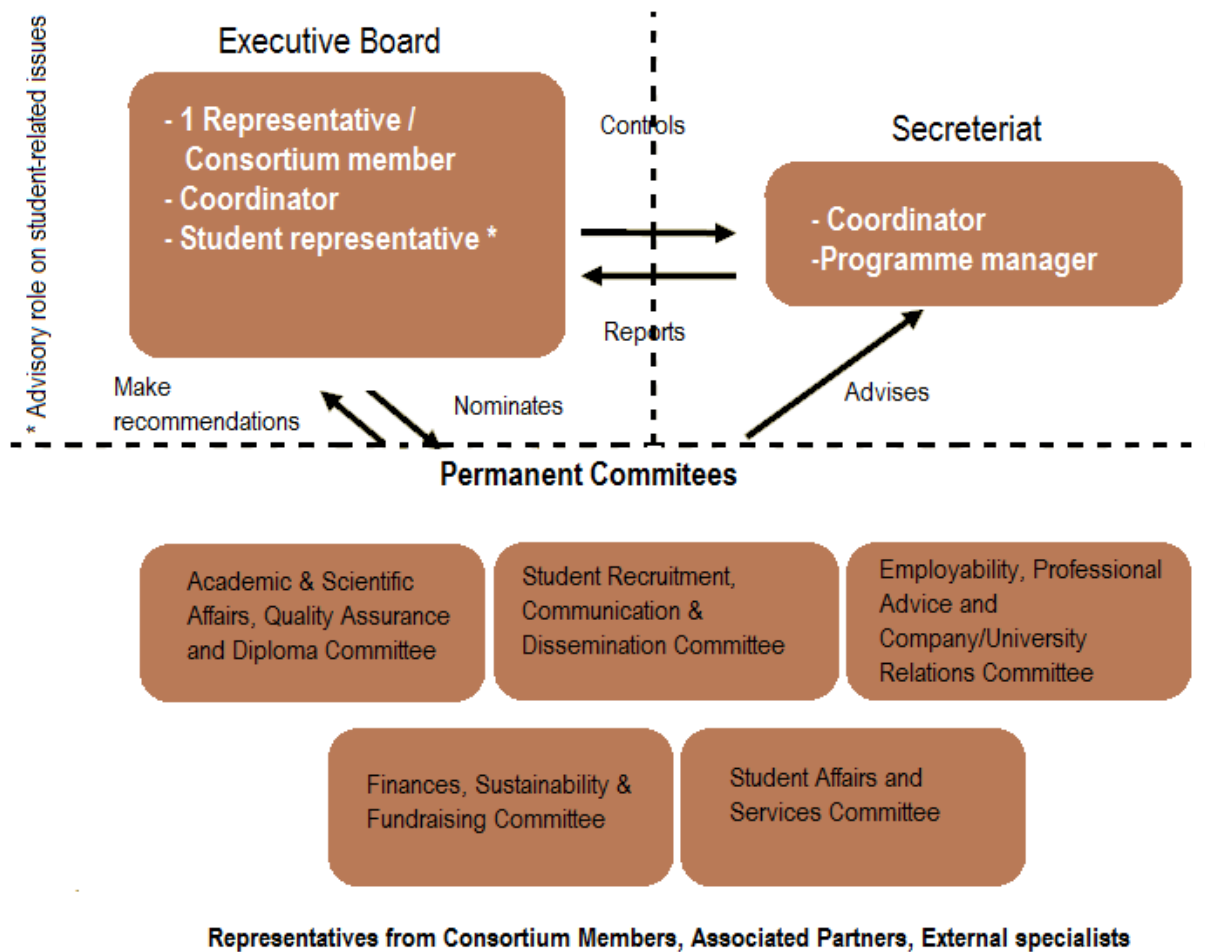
* Advisory role on student-related issues

Executive Board

- 1 Representative / Consortium member
- Coordinator
- Student representative *

Controls

Reports

Secreteriat

- Coordinator
-Programme manager

Make recommendations

Nominates

Advises

Permanent Commitees

Academic & Scientific Affairs, Quality Assurance and Diploma Committee

Student Recruitment, Communication & Dissemination Committee

Employability, Professional Advice and Company/University Relations Committee

Finances, Sustainability & Fundraising Committee

Student Affairs and Services Committee

Representatives from Consortium Members, Associated Partners, External specialists